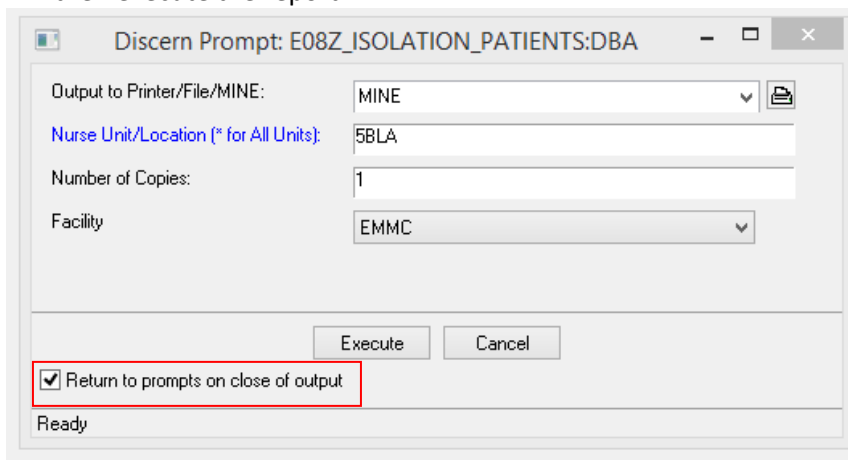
Discern Prompt: E08Z_ISOLATION_PATIENTS:DBA

Output to Printer/File/MINE: MINE

Nurse Unit/Location (* for All Units): 5BLA

Number of Copies: 1

Facility EMMC

Execute Cancel

Return to prompts on close of output

Ready